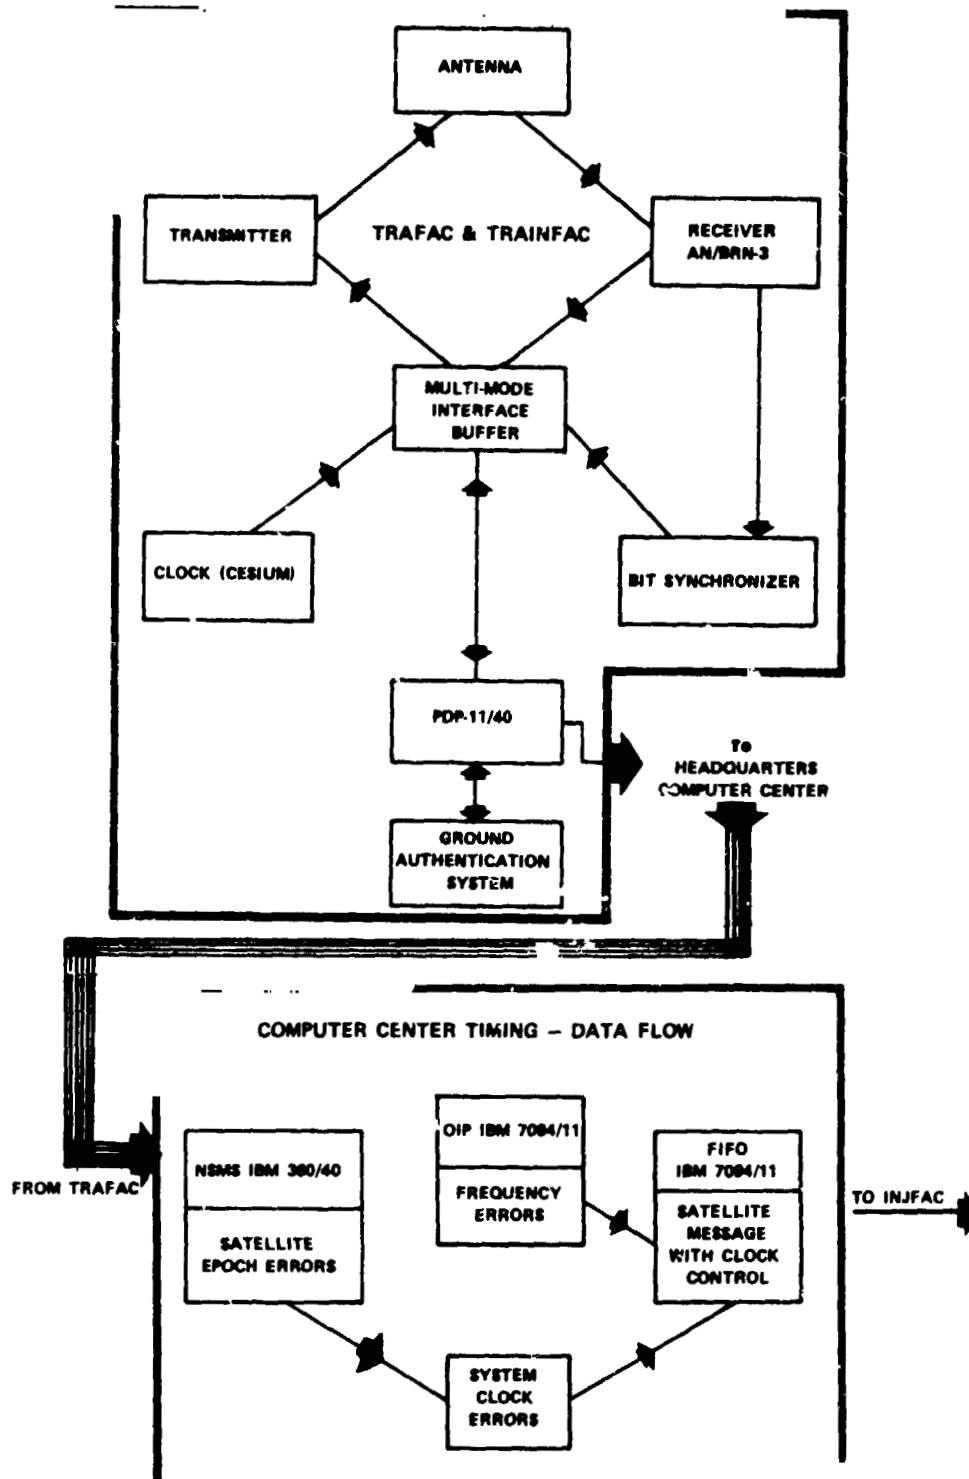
ANTENNA

TRANSMITTER

TRAFAC & TRAINFAC

RECEIVER AN/BRN-3

MULTI-MODE INTERFACE BUFFER

CLOCK (CESIUM)

BIT SYNCHRONIZER

PDP-11/40

To HEADQUARTERS COMPUTER CENTER

GROUND AUTHENTICATION SYSTEM

COMPUTER CENTER TIMING – DATA FLOW

FROM TRAFAC

NSMS IBM 360/40

SATELLITE EPOCH ERRORS

OIP IBM 7094/11

FREQUENCY ERRORS

FIFO IBM 7094/11

SATELLITE MESSAGE WITH CLOCK CONTROL

TO INJFAC

SYSTEM CLOCK ERRORS